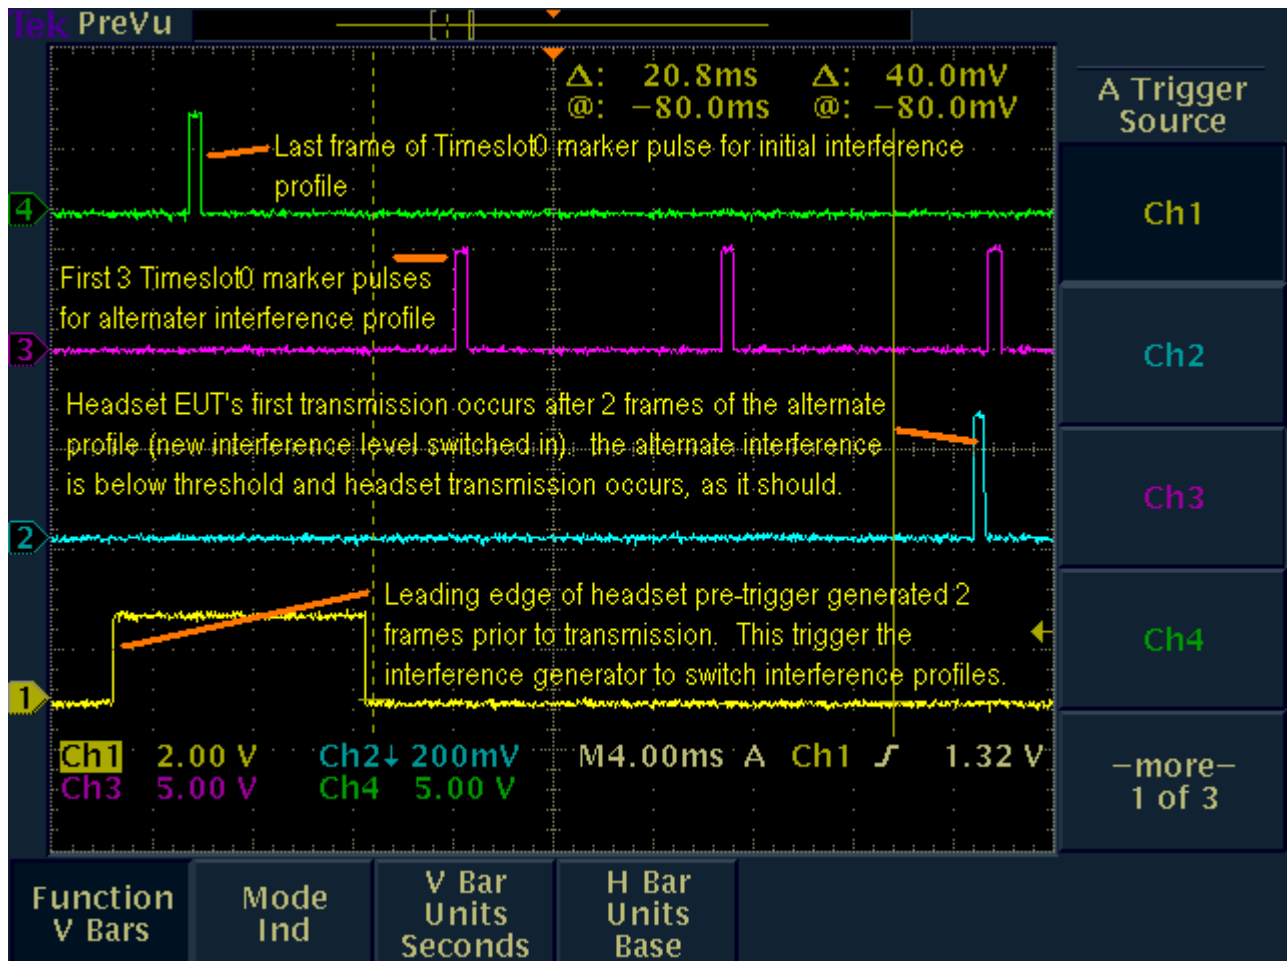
Tek PreVu

Δ: 20.8ms Δ: 40.0mV
@: −80.0ms @: −80.0mV

Last frame of Timeslot0 marker pulse for initial interference profile

4

First 3 Timeslot0 marker pulses for alternater interference profile

3

Headset EUT's first transmission occurs after 2 frames of the alternate profile (new interference level switched in). the alternate interference is below threshold and headset transmission occurs, as it should.

2

Leading edge of headset pre-trigger generated 2 frames prior to transmission. This trigger the interference generator to switch interference profiles.

1

Ch1 2.00 V Ch2↓ 200mV M4.00ms A Ch1 ⨍ 1.32 V
Ch3 5.00 V Ch4 5.00 V

A Trigger Source

Ch1

Ch2

Ch3

Ch4

−more− 1 of 3

Function V Bars

Mode Ind

V Bar Units Seconds

H Bar Units Base